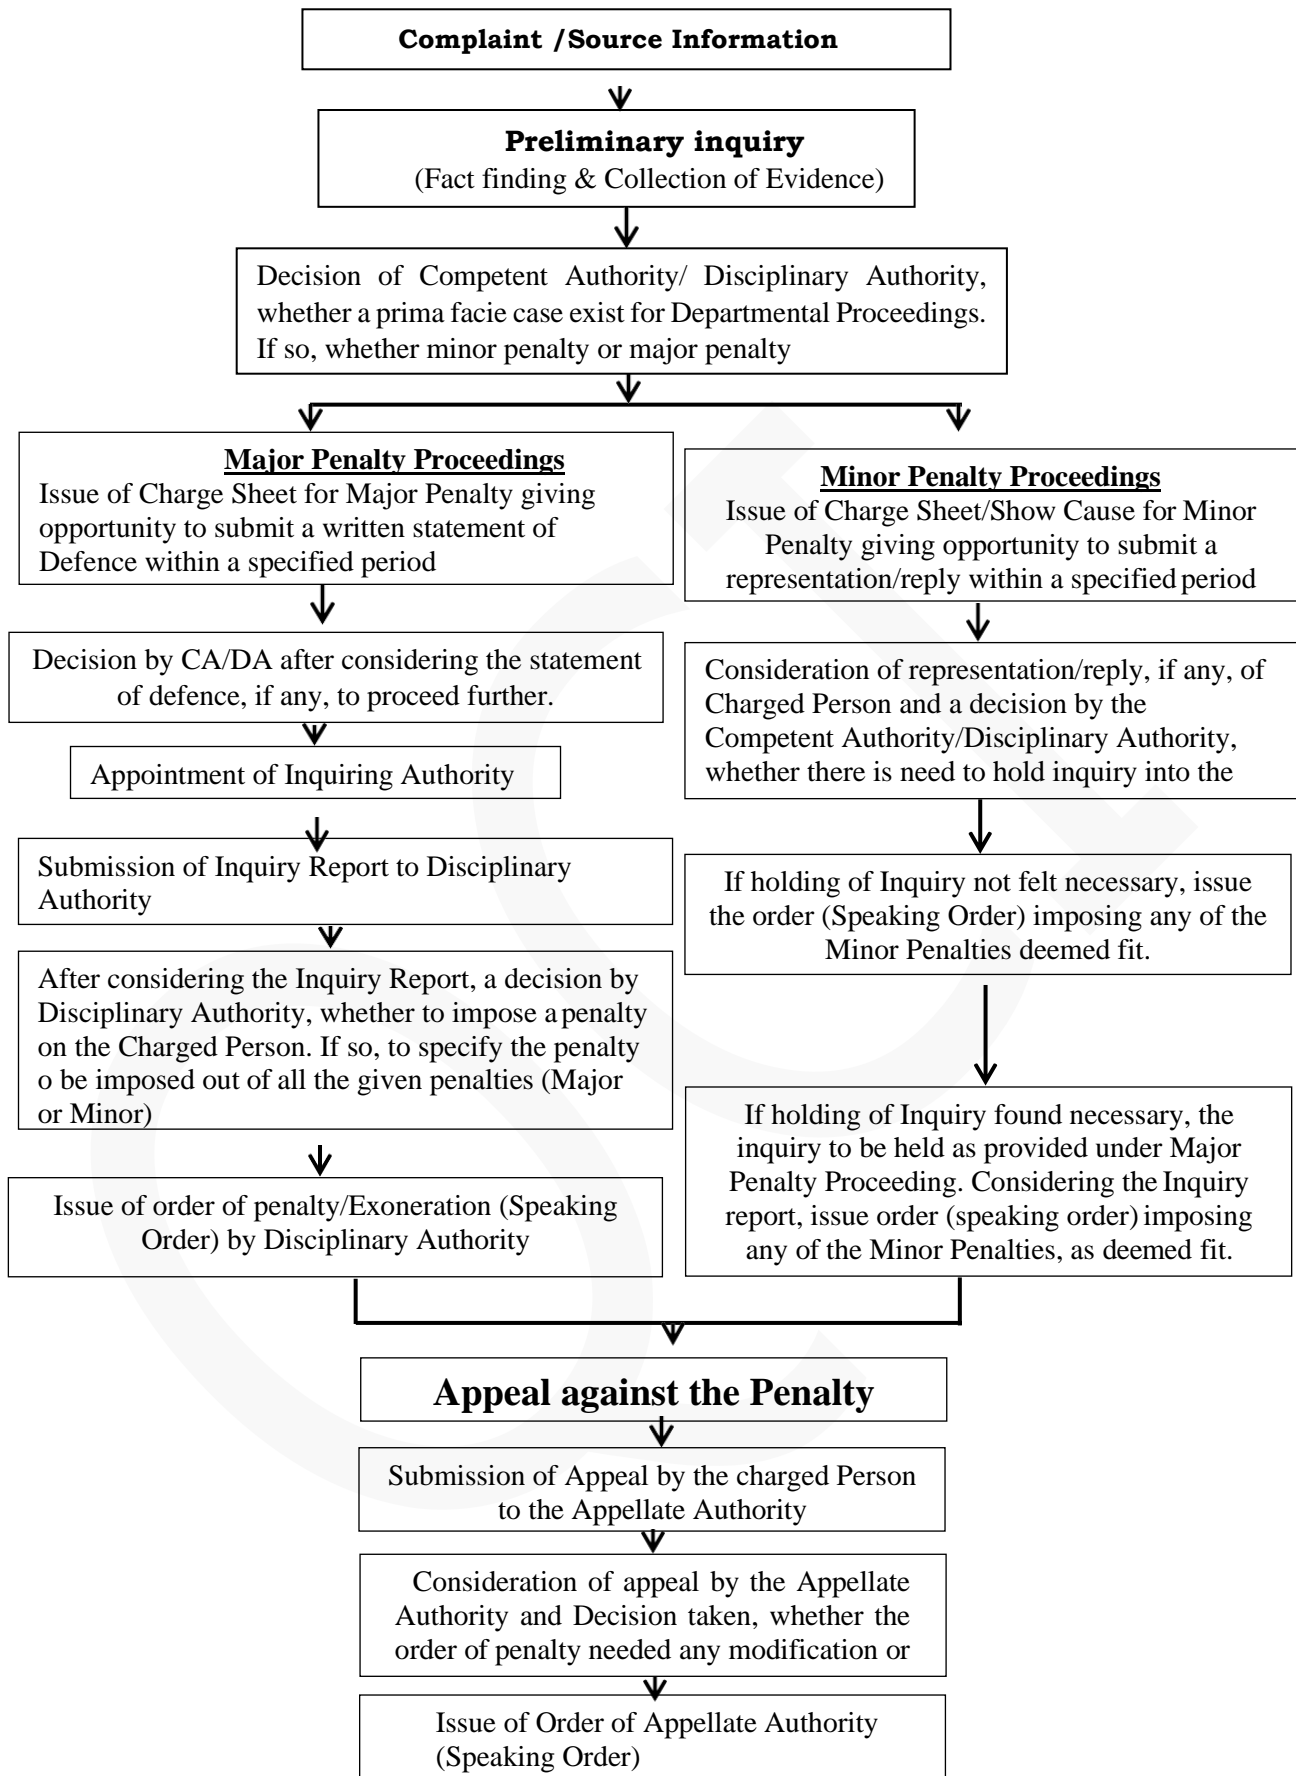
Complaint /Source Information

Preliminary inquiry
(Fact finding & Collection of Evidence)

Decision of Competent Authority/ Disciplinary Authority, whether a prima facie case exist for Departmental Proceedings. If so, whether minor penalty or major penalty

Major Penalty Proceedings
Issue of Charge Sheet for Major Penalty giving opportunity to submit a written statement of Defence within a specified period

Decision by CA/DA after considering the statement of defence, if any, to proceed further.

Appointment of Inquiring Authority

Submission of Inquiry Report to Disciplinary Authority

After considering the Inquiry Report, a decision by Disciplinary Authority, whether to impose a penalty on the Charged Person. If so, to specify the penalty o be imposed out of all the given penalties (Major or Minor)

Issue of order of penalty/Exoneration (Speaking Order) by Disciplinary Authority

Minor Penalty Proceedings
Issue of Charge Sheet/Show Cause for Minor Penalty giving opportunity to submit a representation/reply within a specified period

Consideration of representation/reply, if any, of Charged Person and a decision by the Competent Authority/Disciplinary Authority, whether there is need to hold inquiry into the

If holding of Inquiry not felt necessary, issue the order (Speaking Order) imposing any of the Minor Penalties deemed fit.

If holding of Inquiry found necessary, the inquiry to be held as provided under Major Penalty Proceeding. Considering the Inquiry report, issue order (speaking order) imposing any of the Minor Penalties, as deemed fit.

Appeal against the Penalty

Submission of Appeal by the charged Person to the Appellate Authority

Consideration of appeal by the Appellate Authority and Decision taken, whether the order of penalty needed any modification or

Issue of Order of Appellate Authority (Speaking Order)